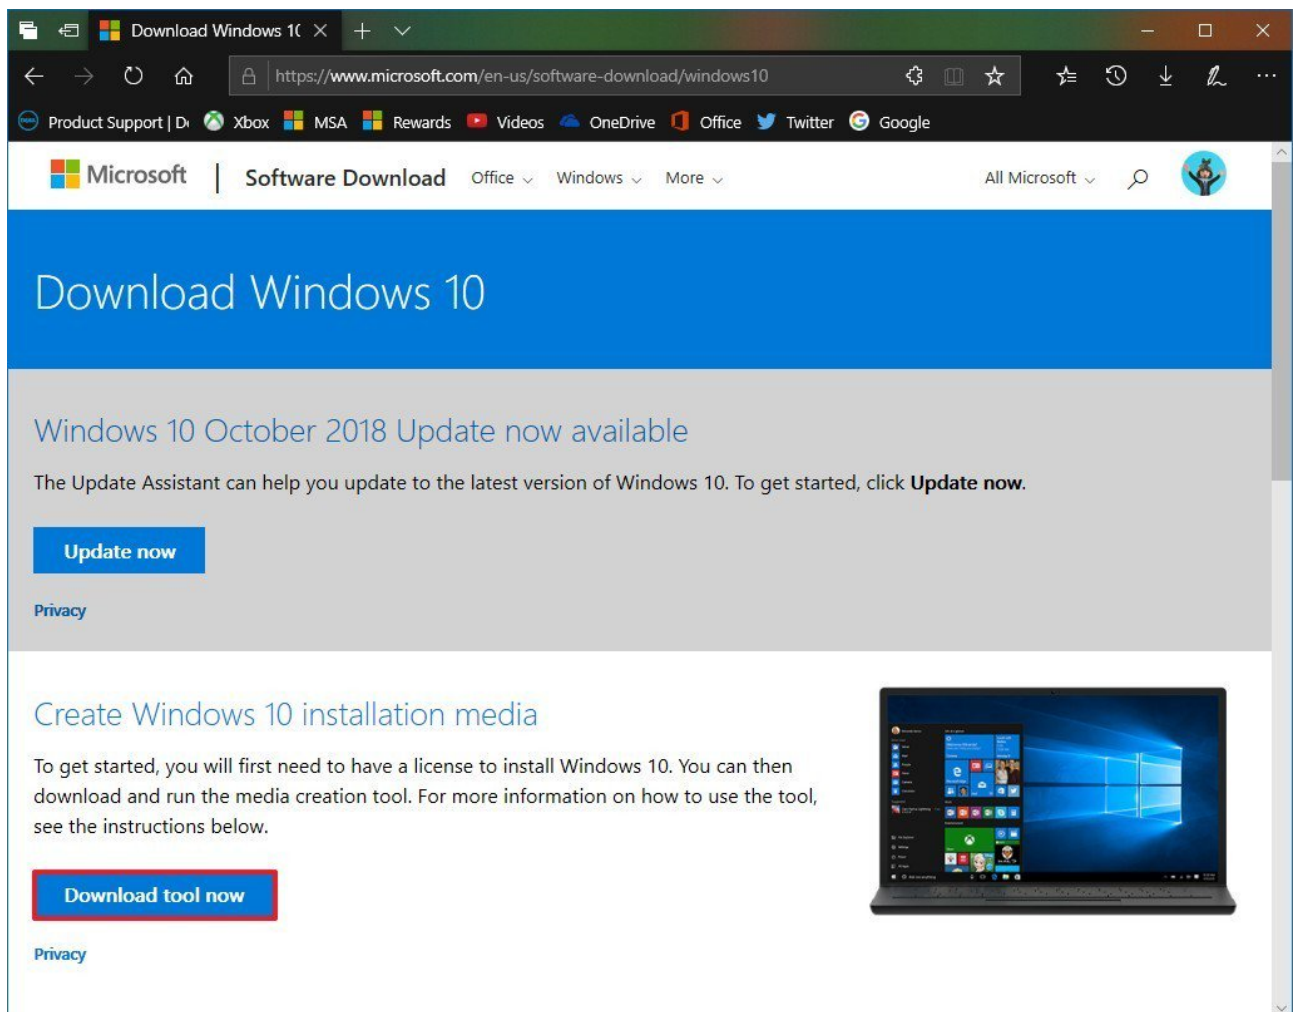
Download Windows 1(

https://www.microsoft.com/en-us/software-download/windows10

Product Support | D Xbox MSA Rewards Videos OneDrive Office Twitter Google

Microsoft | Software Download Office Windows More All Microsoft

Download Windows 10

Windows 10 October 2018 Update now available

The Update Assistant can help you update to the latest version of Windows 10. To get started, click **Update now**.

Update now

Privacy

Create Windows 10 installation media

To get started, you will first need to have a license to install Windows 10. You can then download and run the media creation tool. For more information on how to use the tool, see the instructions below.

Download tool now

Privacy